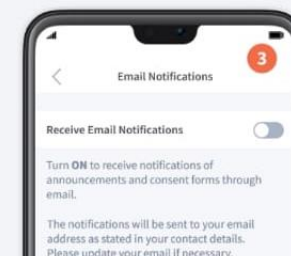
3

<
Email Notifications

Receive Email Notifications

Turn **ON** to receive notifications of announcements and consent forms through email.

The notifications will be sent to your email address as stated in your contact details. Please update your email if necessary.